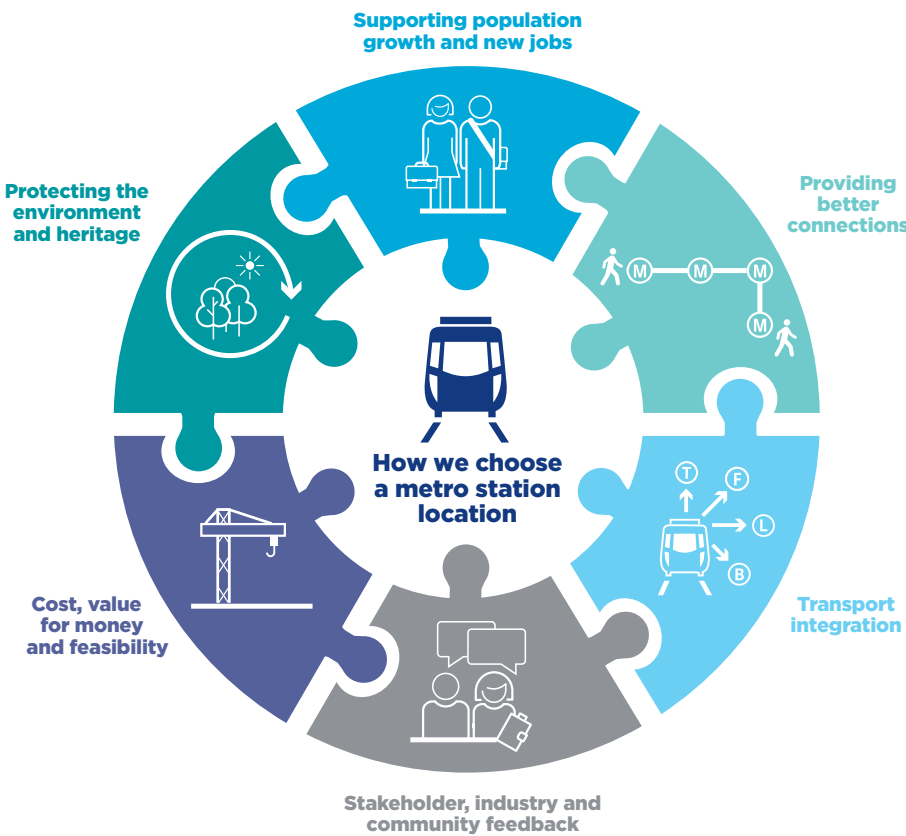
Supporting population growth and new jobs

Providing better connections

M M M M

Transport integration

T F L B

Stakeholder, industry and community feedback

Cost, value for money and feasibility

Protecting the environment and heritage

How we choose a metro station location